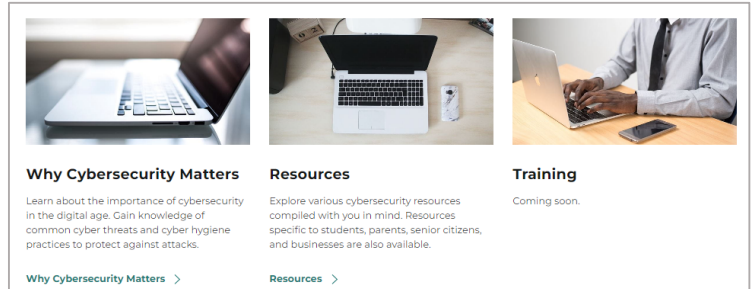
Why Cybersecurity Matters

Learn about the importance of cybersecurity in the digital age. Gain knowledge of common cyber threats and cyber hygiene practices to protect against attacks.

Why Cybersecurity Matters >

Resources

Explore various cybersecurity resources compiled with you in mind. Resources specific to students, parents, senior citizens, and businesses are also available.

Resources >

Training

Coming soon.